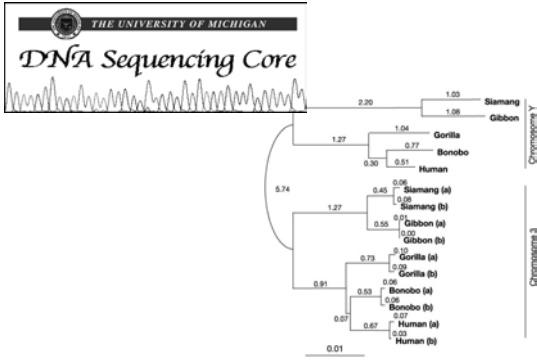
THE UNIVERSITY OF MICHIGAN
DNA Sequencing Core

2.20
1.03
Siamang
1.08
Gibbon
1.27
1.04
Gorilla
0.77
Bonobo
0.30
0.51
Human
Chromosome Y

5.74
1.27
0.45
0.06
Siamang (a)
0.08
Siamang (b)
0.55
0.01
Gibbon (a)
0.00
Gibbon (b)
0.91
0.73
0.10
Gorilla (a)
0.09
Gorilla (b)
0.53
0.06
Bonobo (a)
0.06
Bonobo (b)
0.07
0.67
0.07
Human (a)
0.03
Human (b)
Chromosome 3

0.01